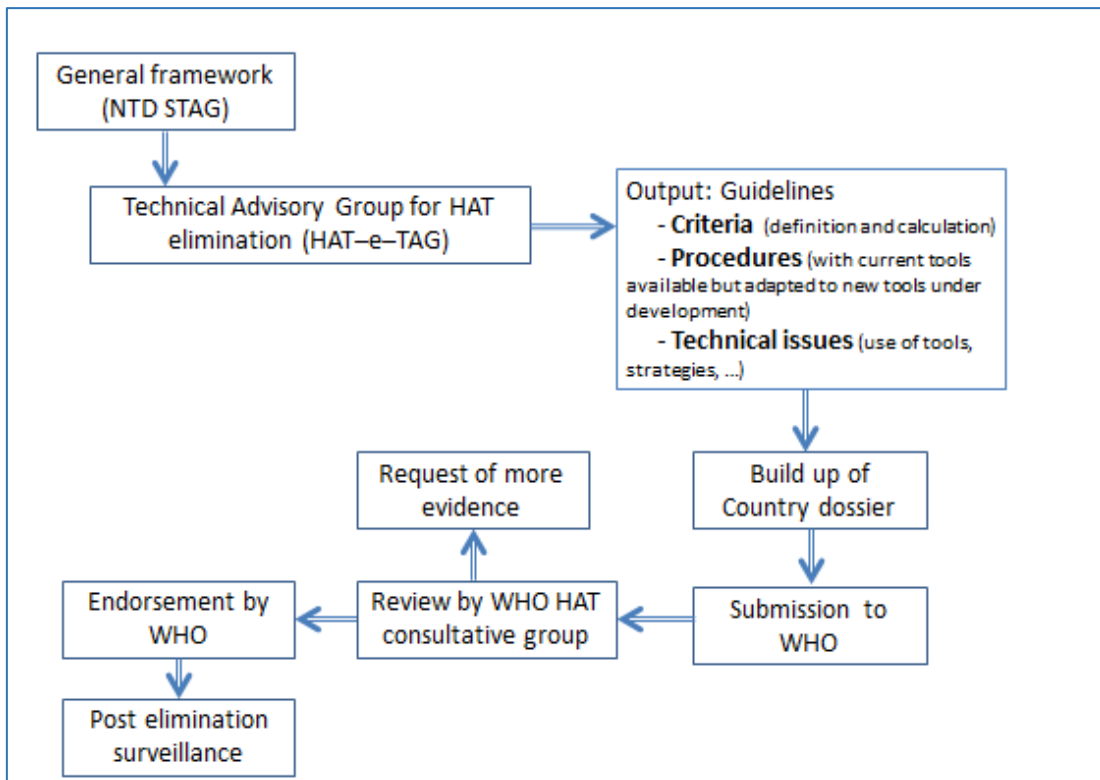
General framework (NTD STAG)

Technical Advisory Group for HAT elimination (HAT–e–TAG)

Output: Guidelines
- Criteria (definition and calculation)
- Procedures (with current tools available but adapted to new tools under development)
- Technical issues (use of tools, strategies, ...)

Build up of Country dossier

Submission to WHO

Review by WHO HAT consultative group

Request of more evidence

Endorsement by WHO

Post elimination surveillance